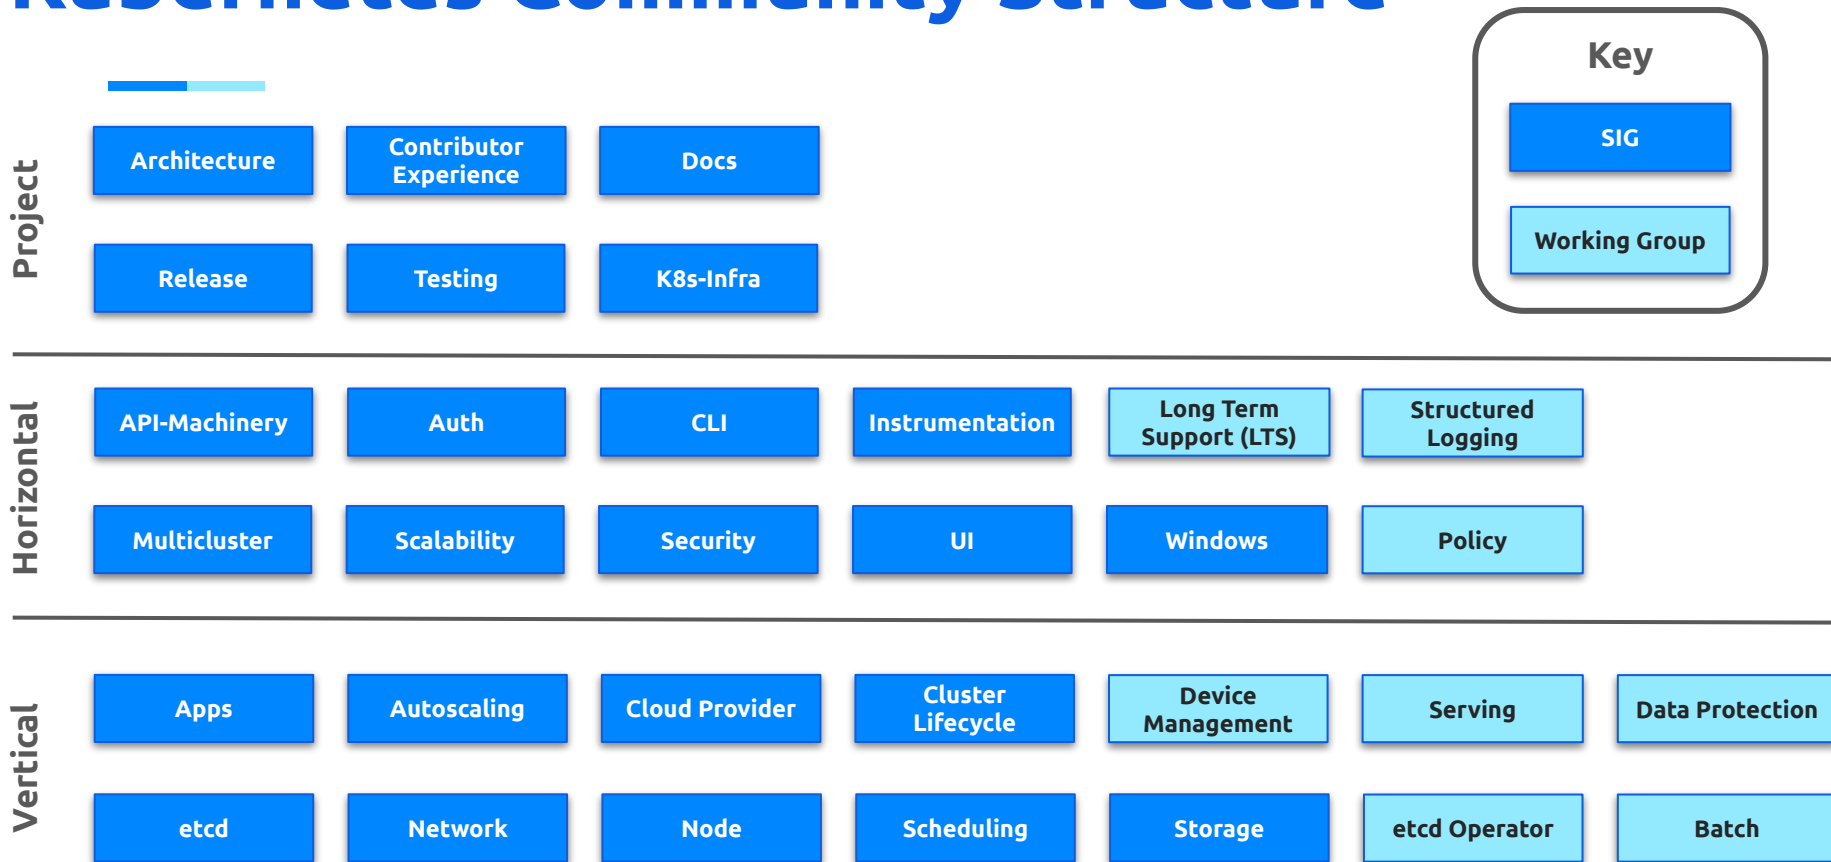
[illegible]

Key

SIG

Working Group

Project

Architecture

Contributor Experience

Docs

Release

Testing

K8s-Infra

Horizontal

API-Machinery

Auth

CLI

Instrumentation

Long Term Support (LTS)

Structured Logging

Multicluster

Scalability

Security

UI

Windows

Policy

Vertical

Apps

Autoscaling

Cloud Provider

Cluster Lifecycle

Device Management

Serving

Data Protection

etcd

Network

Node

Scheduling

Storage

etcd Operator

Batch